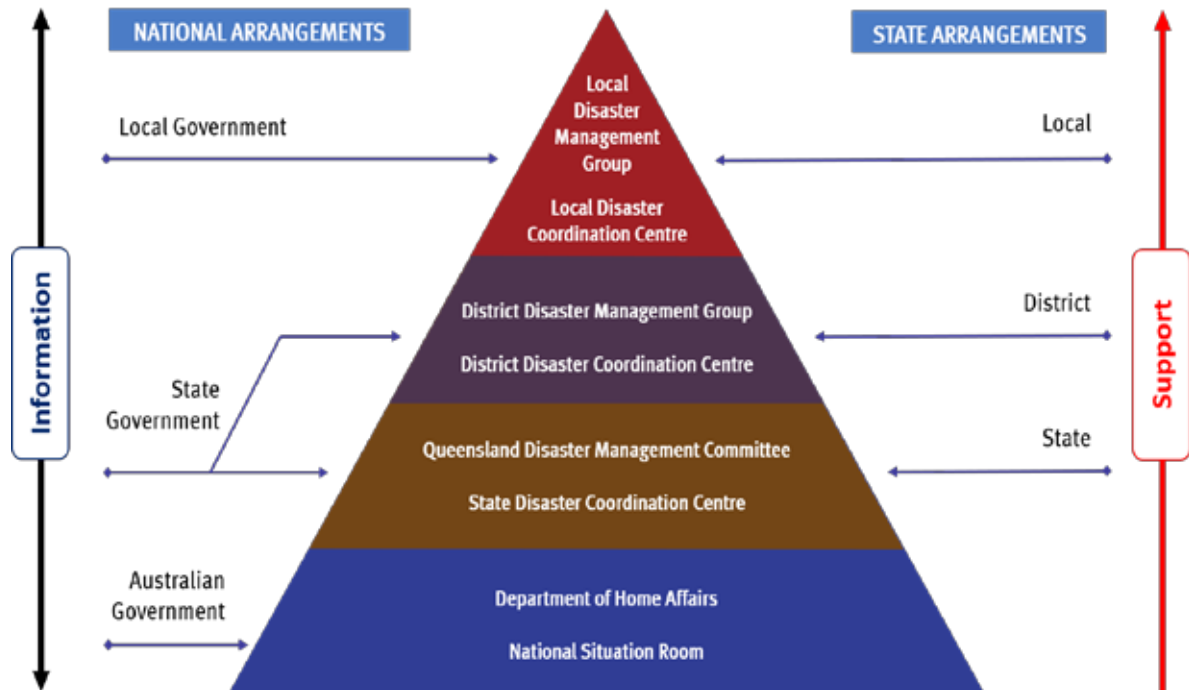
NATIONAL ARRANGEMENTS

STATE ARRANGEMENTS

Information

Support

Local Government

Local

Local Disaster Management Group

Local Disaster Coordination Centre

District

District Disaster Management Group

District Disaster Coordination Centre

State Government

State

Queensland Disaster Management Committee

State Disaster Coordination Centre

Australian Government

Department of Home Affairs

National Situation Room